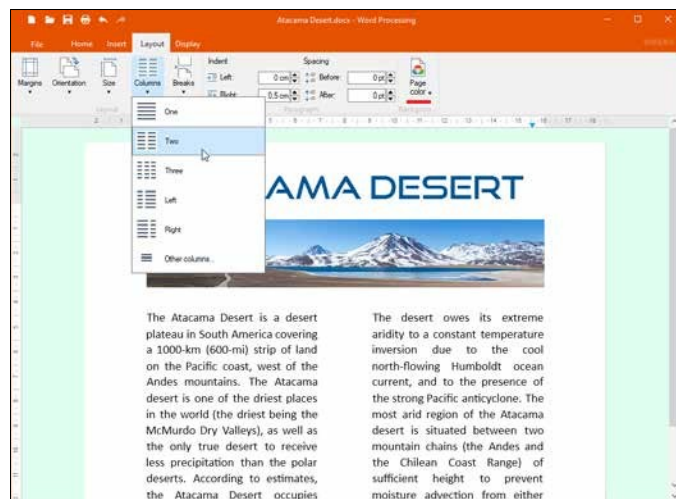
Atacama Desert.docx - Word Processing

File Home Insert Layout Display

Margins Orientation Size Columns Breaks

Indent
Left 0 cm
Right 0.5 cm

Spacing
Before: 0 pt
After: 0 pt

Page color

Layout Paragraph Background

One
Two
Three
Left
Right
Other columns...

AMA DESERT

The Atacama Desert is a desert plateau in South America covering a 1000-km (600-mi) strip of land on the Pacific coast, west of the Andes mountains. The Atacama desert is one of the driest places in the world (the driest being the McMurdo Dry Valleys), as well as the only true desert to receive less precipitation than the polar deserts. According to estimates, the Atacama Desert occupies

The desert owes its extreme aridity to a constant temperature inversion due to the cool north-flowing Humboldt ocean current, and to the presence of the strong Pacific anticyclone. The most arid region of the Atacama desert is situated between two mountain chains (the Andes and the Chilean Coast Range) of sufficient height to prevent moisture advection from either